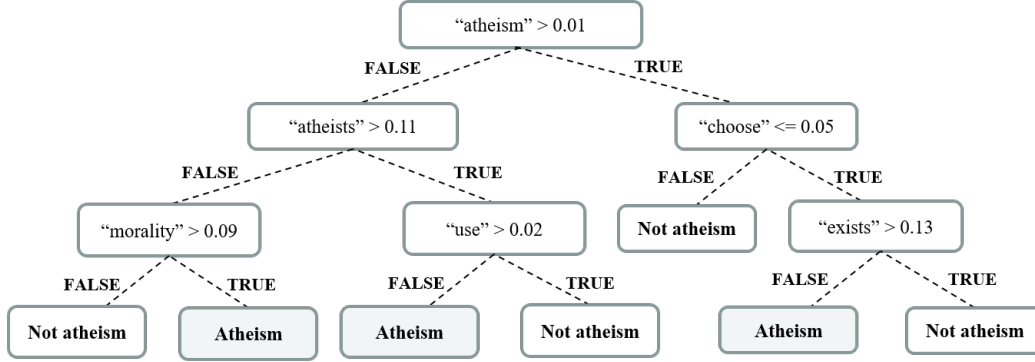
“atheism” > 0.01

FALSE

TRUE

“atheists” > 0.11

“choose” <= 0.05

FALSE

TRUE

FALSE

TRUE

“morality” > 0.09

“use” > 0.02

Not atheism

“exists” > 0.13

FALSE

TRUE

FALSE

TRUE

FALSE

TRUE

Not atheism

Atheism

Atheism

Not atheism

Atheism

Not atheism